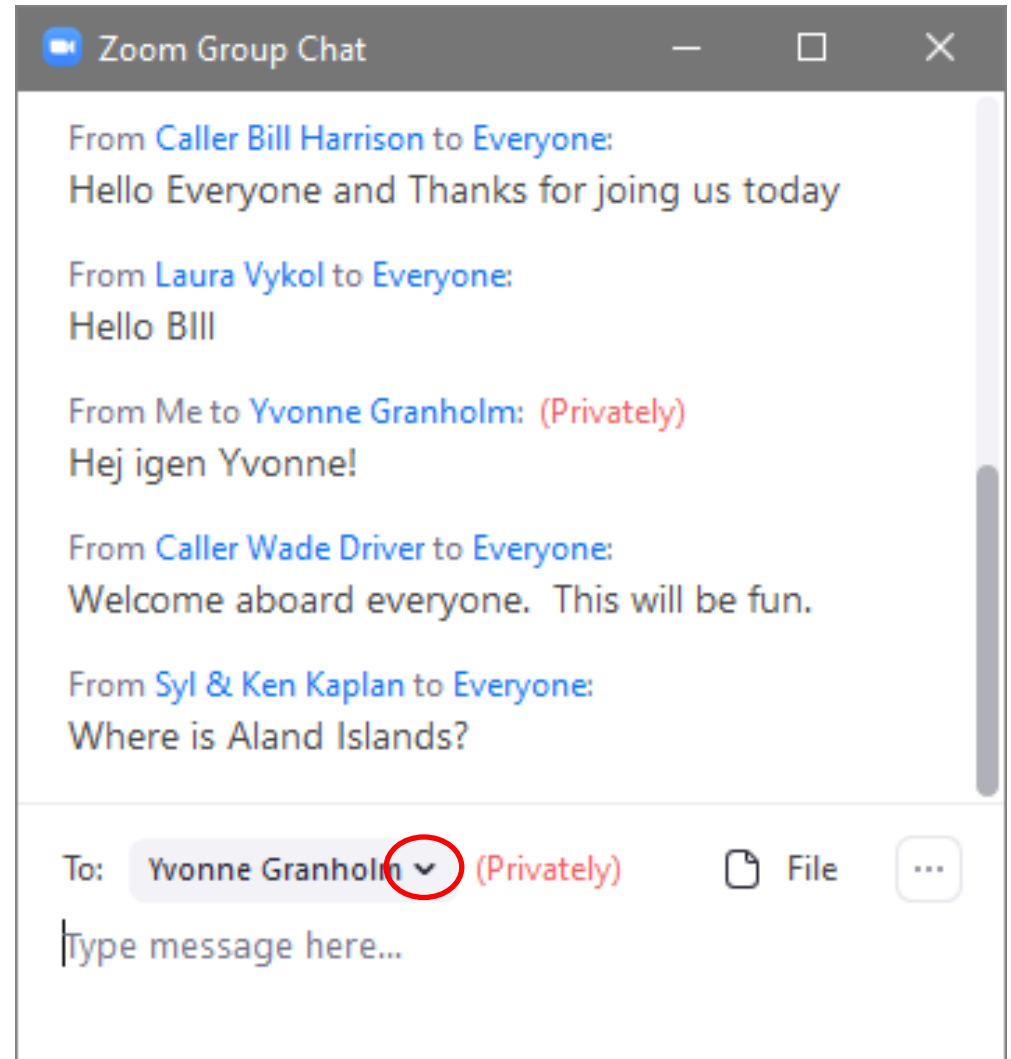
Zoom Group Chat

From Caller Bill Harrison to Everyone:
Hello Everyone and Thanks for joing us today

From Laura Vykol to Everyone:
Hello BIll

From Me to Yvonne Granholm: (Privately)
Hej igen Yvonne!

From Caller Wade Driver to Everyone:
Welcome aboard everyone. This will be fun.

From Syl & Ken Kaplan to Everyone:
Where is Aland Islands?

To: Yvonne Granholm (Privately) File ···

Type message here...